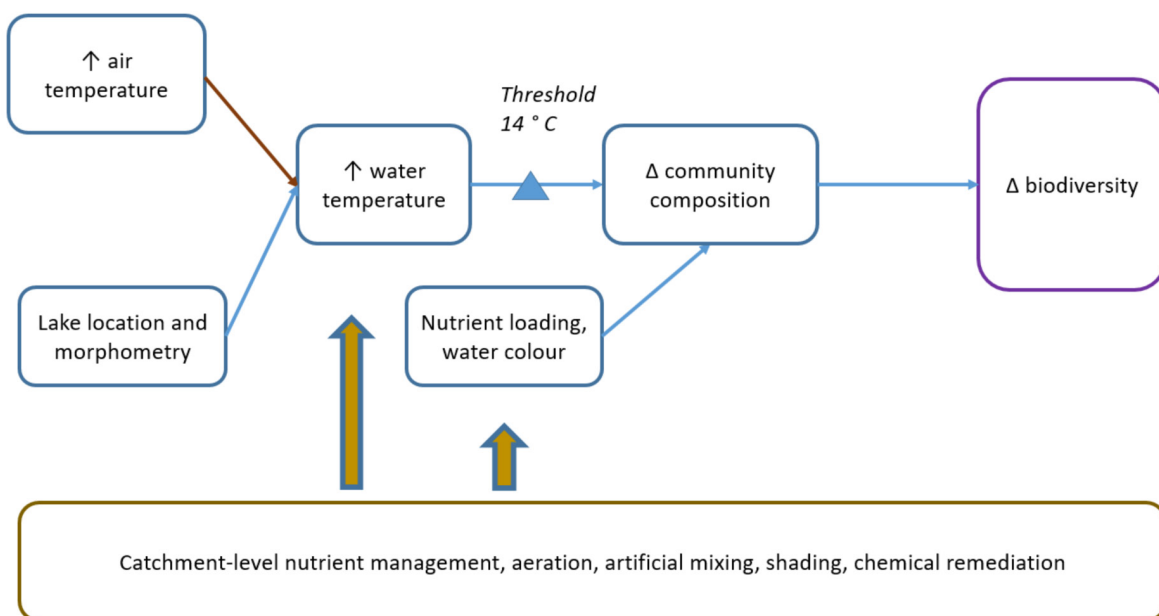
↑ air temperature

↑ water temperature

Threshold 14 ° C

Δ community composition

Δ biodiversity

Lake location and morphometry

Nutrient loading, water colour

Catchment-level nutrient management, aeration, artificial mixing, shading, chemical remediation